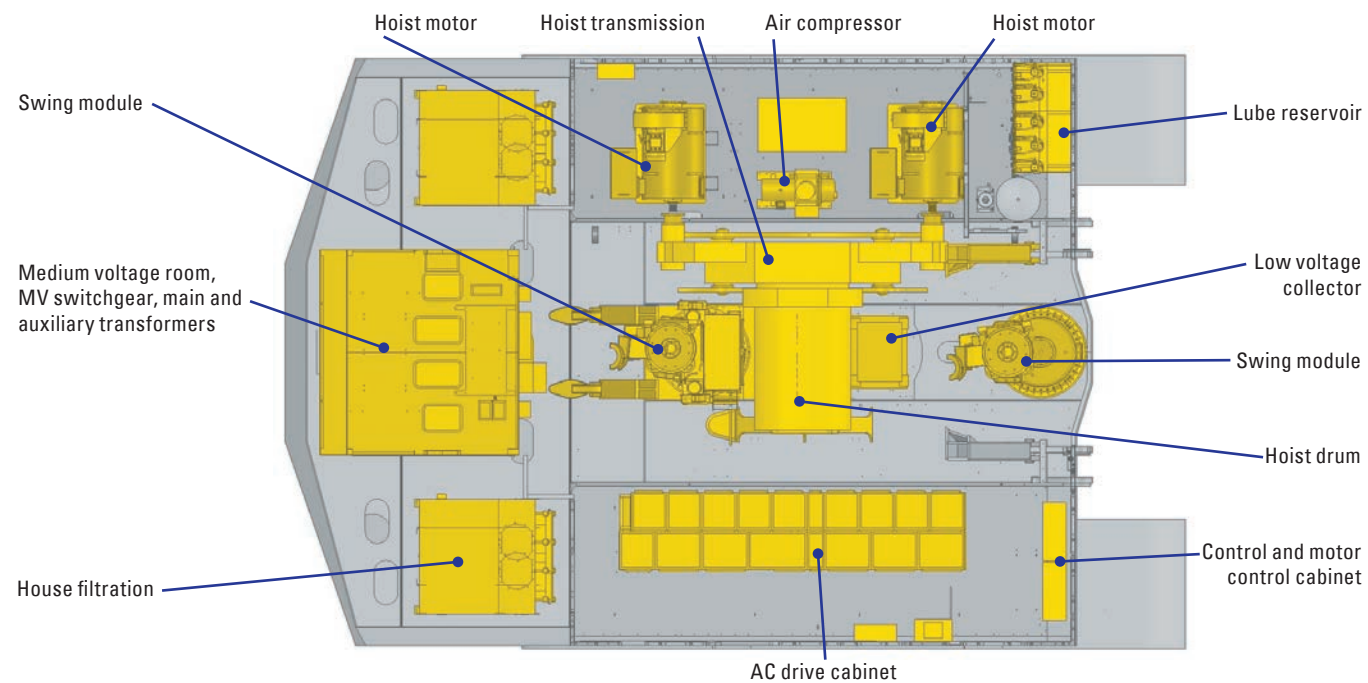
Hoist motor
Hoist transmission
Air compressor
Hoist motor
Swing module
Lube reservoir
Medium voltage room, MV switchgear, main and auxiliary transformers
Low voltage collector
Swing module
Hoist drum
House filtration
Control and motor control cabinet
AC drive cabinet